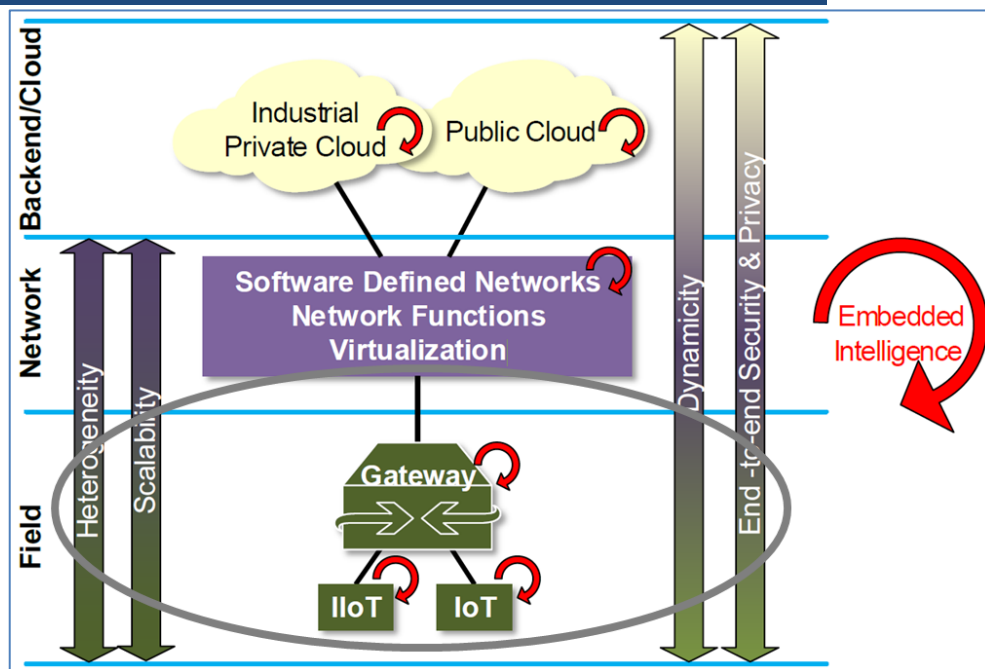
Backend/Cloud

Industrial Private Cloud

Public Cloud

Network

Software Defined Networks
Network Functions Virtualization

Field

Heterogeneity

Scalability

Gateway

IIoT

IoT

Dynamicity

End-to-end Security & Privacy

Embedded Intelligence